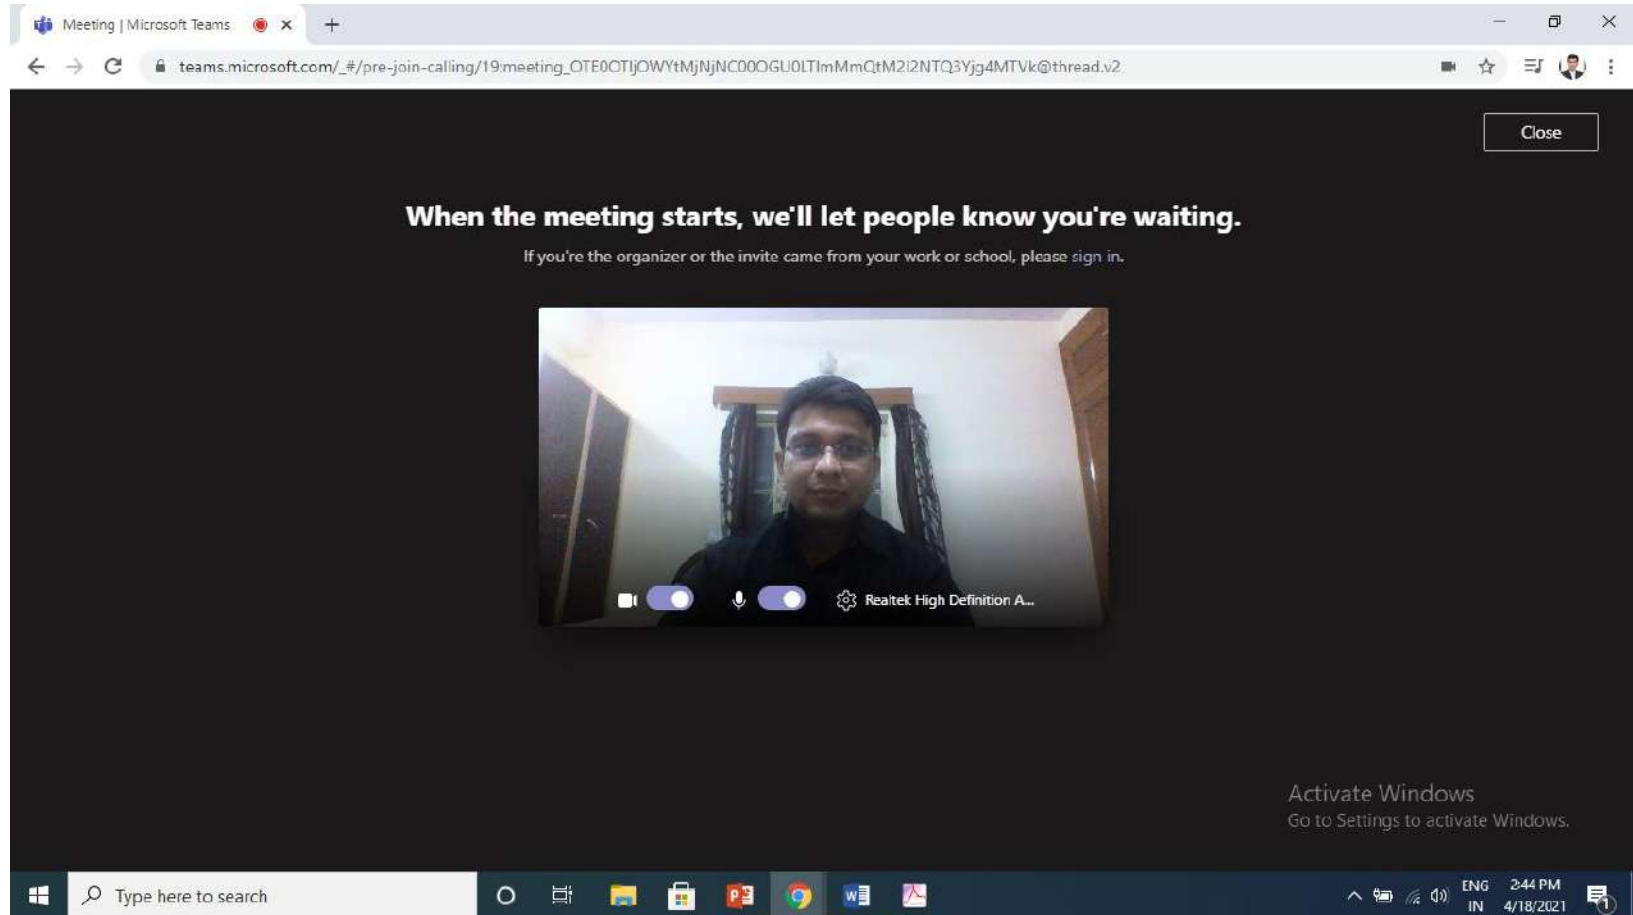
Meeting | Microsoft Teams

teams.microsoft.com/_#/pre-join-calling/19:meeting_OTE0OTljOWYtMjNjNC00OGU0LTImMmQtM2I2NTQ3Yjg4MTVk@thread.v2

Close

When the meeting starts, we'll let people know you're waiting.

If you're the organizer or the invite came from your work or school, please sign in.

Realtek High Definition A...

Activate Windows
Go to Settings to activate Windows.

Type here to search

ENG IN 2:44 PM 4/18/2021